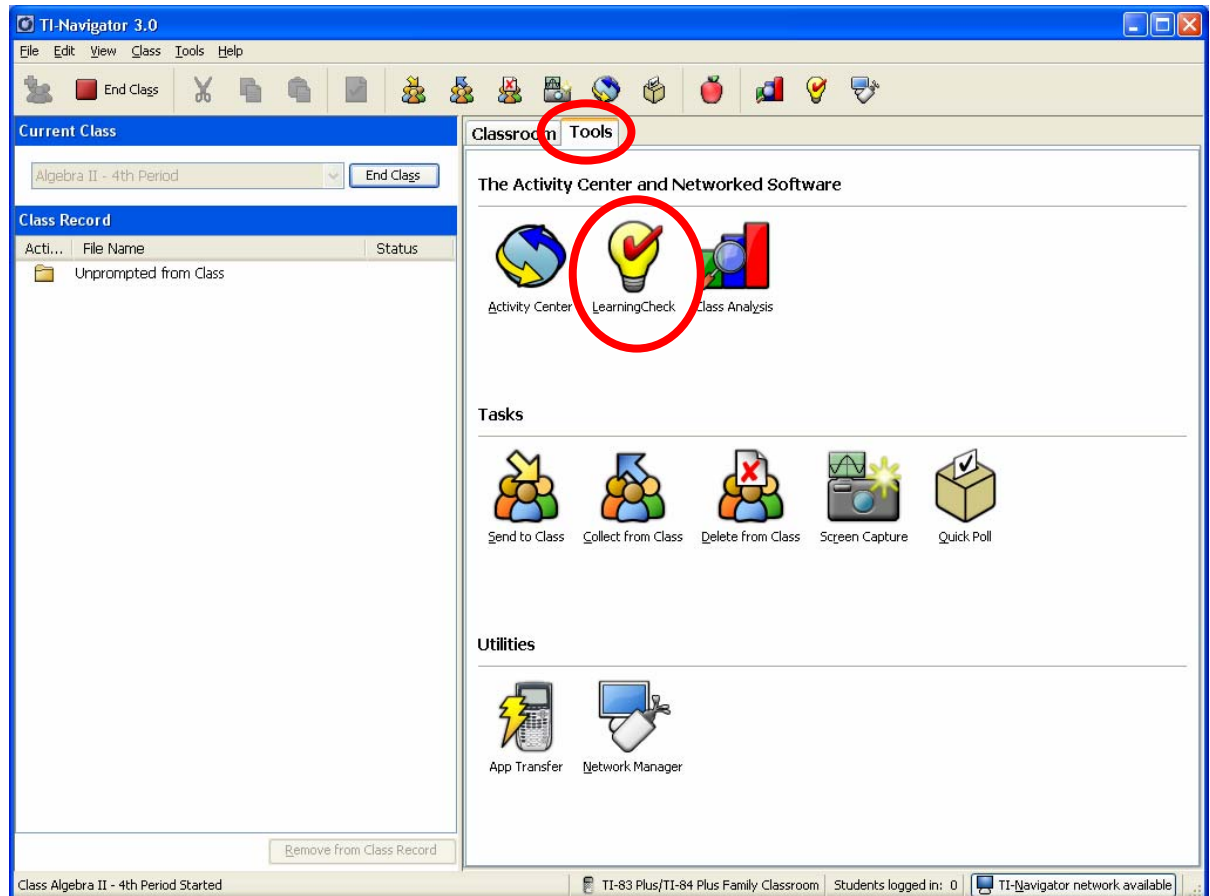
TI-Navigator 3.0

File Edit View Class Tools Help

End Class

Current Class

Algebra II - 4th Period

End Class

Class Record

| Acti... | File Name | Status |
|---|---|---|
| | Unprompted from Class | |

Remove from Class Record

Classroom Tools

The Activity Center and Networked Software

Activity Center LearningCheck Class Analysis

Tasks

Send to Class Collect from Class Delete from Class Screen Capture Quick Poll

Utilities

App Transfer Network Manager

Class Algebra II - 4th Period Started

TI-83 Plus/TI-84 Plus Family Classroom Students logged in: 0 TI-Navigator network available